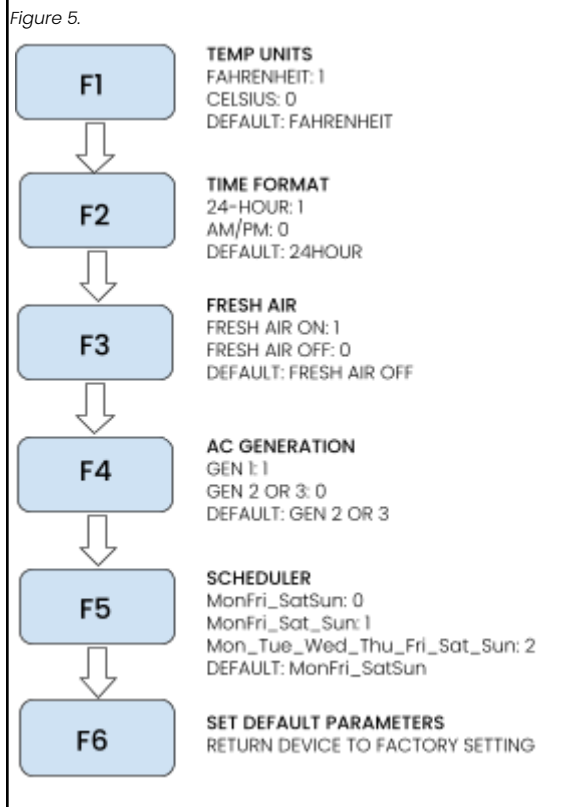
Figure 5.

F1

TEMP UNITS
FAHRENHEIT: 1
CELSIUS: 0
DEFAULT: FAHRENHEIT

F2

TIME FORMAT
24-HOUR: 1
AM/PM: 0
DEFAULT: 24HOUR

F3

FRESH AIR
FRESH AIR ON: 1
FRESH AIR OFF: 0
DEFAULT: FRESH AIR OFF

F4

AC GENERATION
GEN 1: 1
GEN 2 OR 3: 0
DEFAULT: GEN 2 OR 3

F5

SCHEDULER
MonFri_SatSun: 0
MonFri_Sat_Sun: 1
Mon_Tue_Wed_Thu_Fri_Sat_Sun: 2
DEFAULT: MonFri_SatSun

F6

SET DEFAULT PARAMETERS
RETURN DEVICE TO FACTORY SETTING